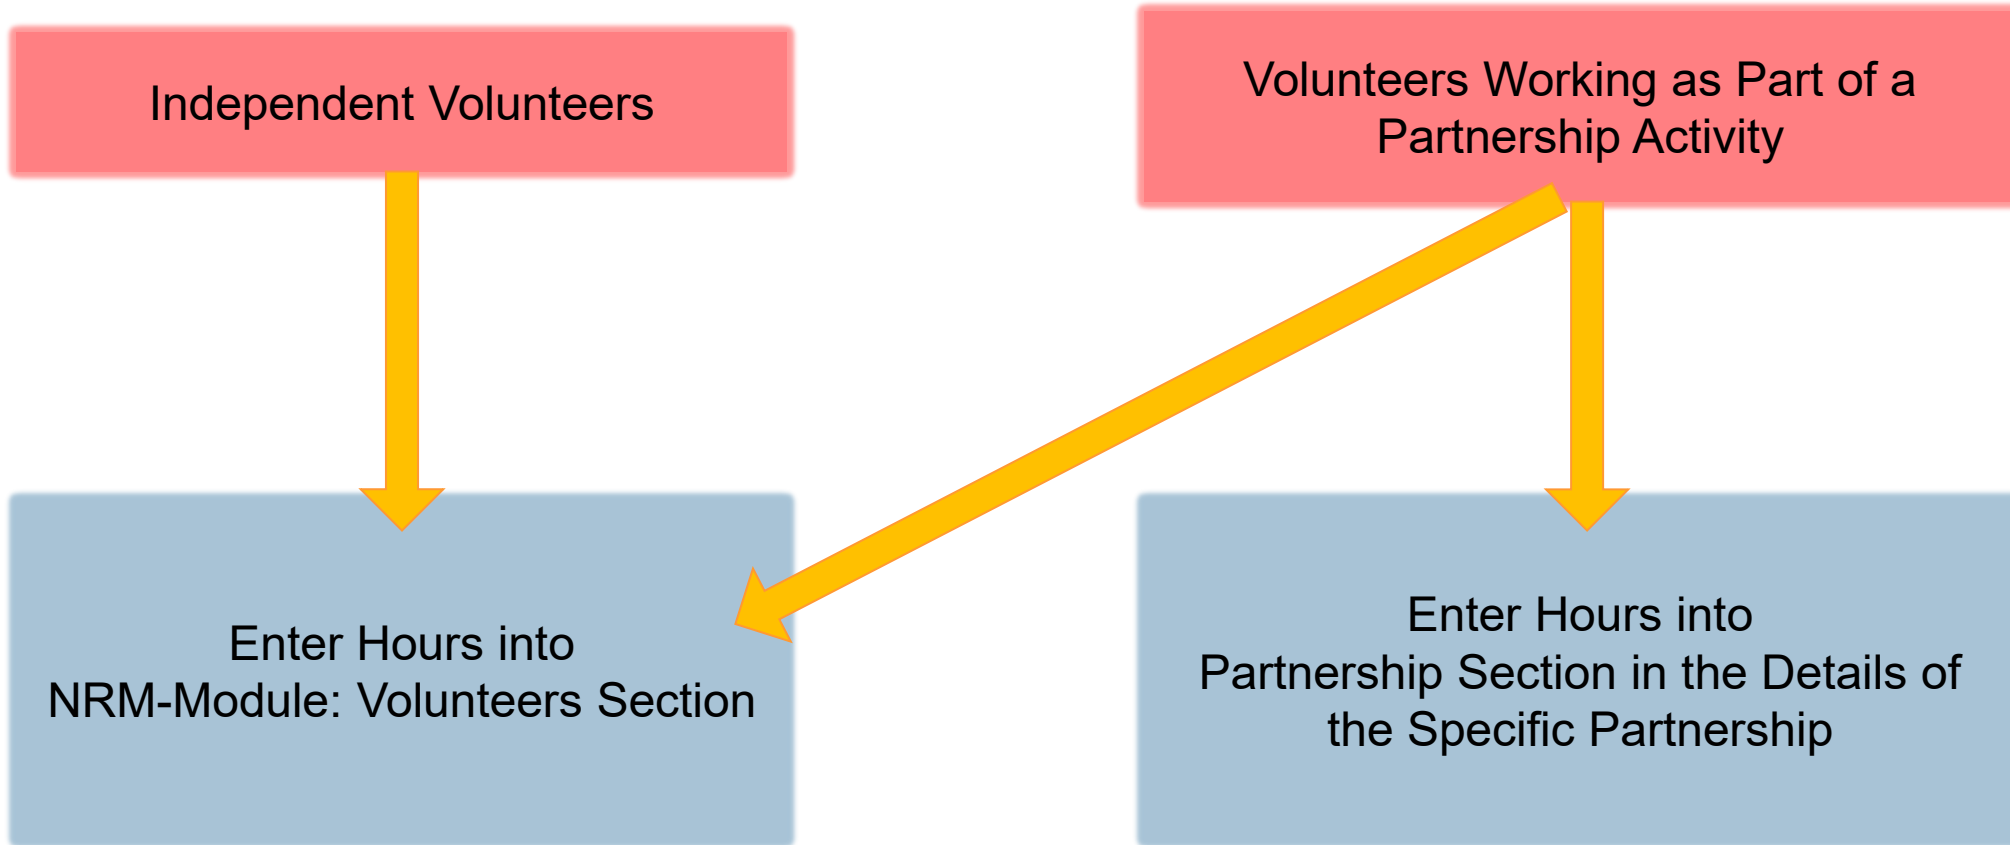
Independent Volunteers

Volunteers Working as Part of a Partnership Activity

Enter Hours into NRM-Module: Volunteers Section

Enter Hours into Partnership Section in the Details of the Specific Partnership